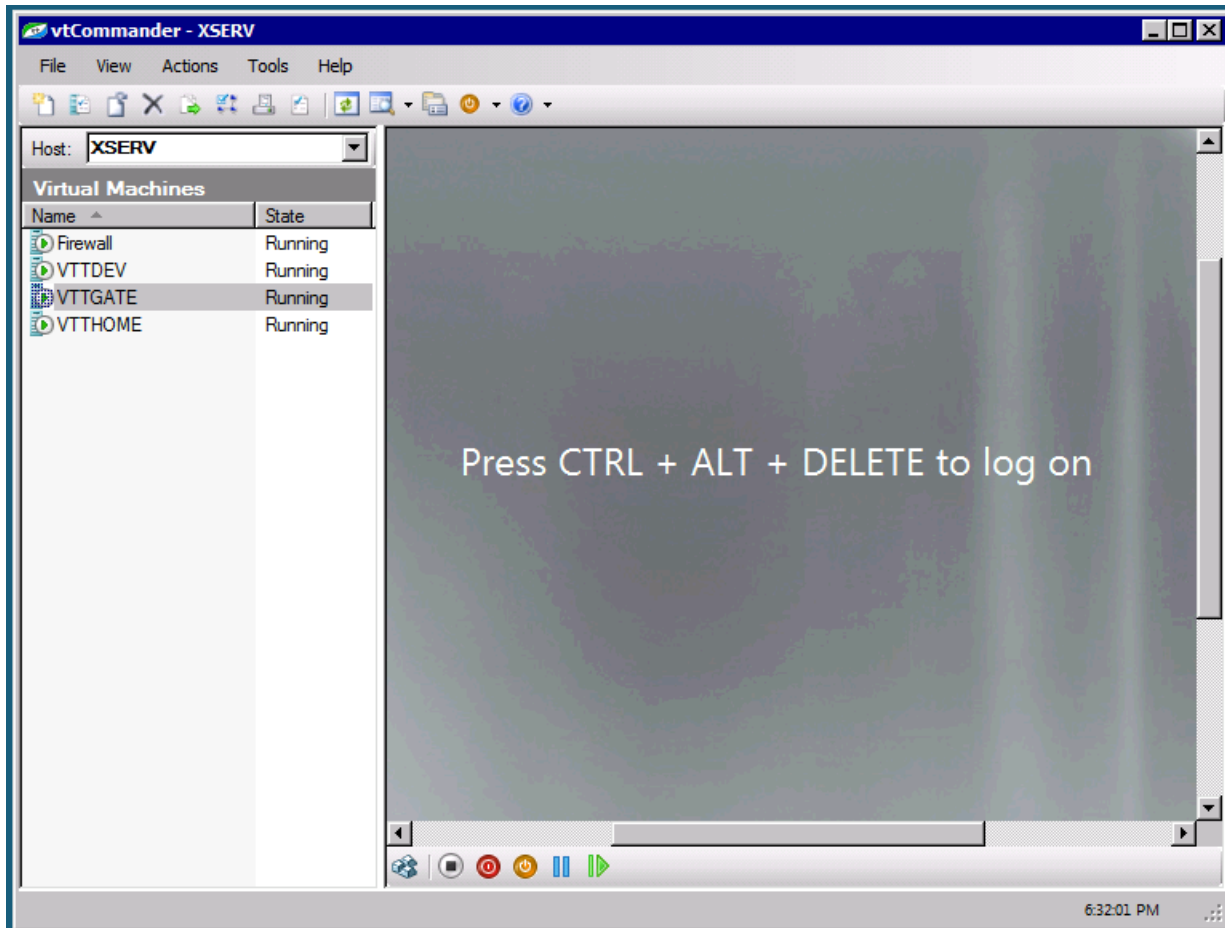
vtCommander - XSERV

File View Actions Tools Help

Host: XSERV

Virtual Machines

| Name | State |
|---|---|
| Firewall | Running |
| VTTDEV | Running |
| VTTGATE | Running |
| VTTHOME | Running |

Press CTRL + ALT + DELETE to log on

6:32:01 PM